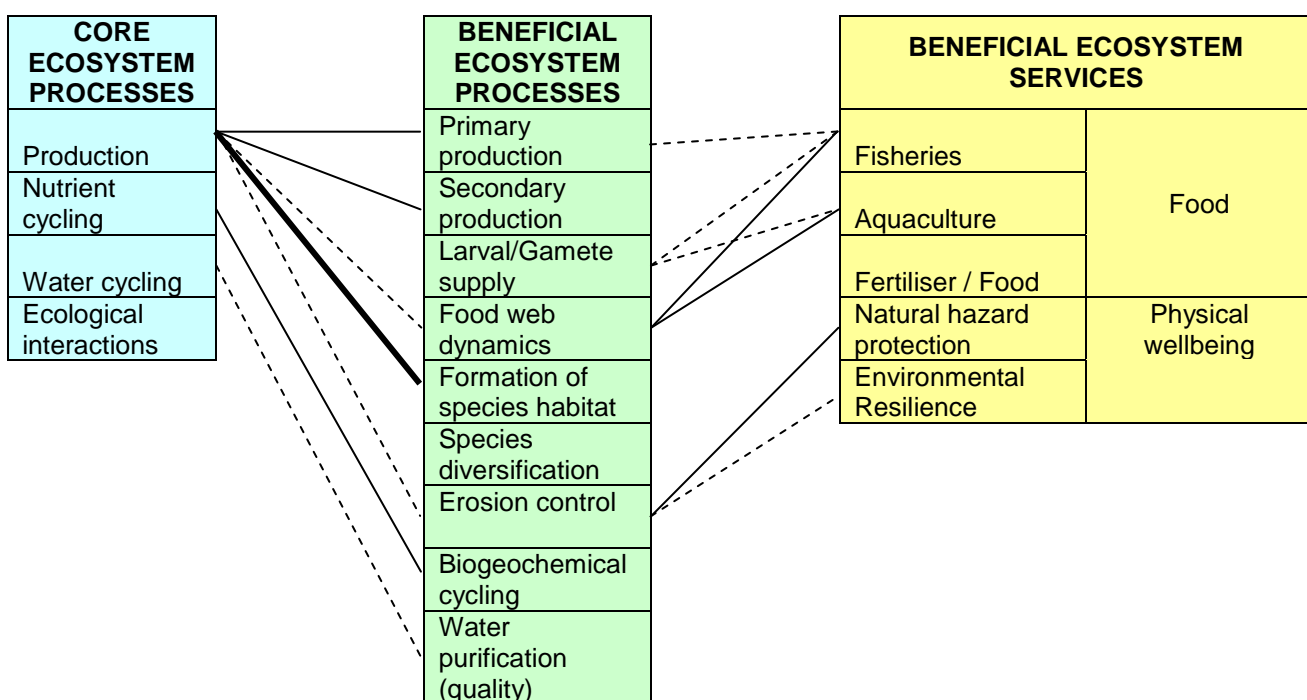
| CORE ECOSYSTEM PROCESSES |
|---|
| Production |
| Nutrient cycling |
| Water cycling |
| Ecological interactions |

| BENEFICIAL ECOSYSTEM PROCESSES |
|---|
| Primary production |
| Secondary production |
| Larval/Gamete supply |
| Food web dynamics |
| Formation of species habitat |
| Species diversification |
| Erosion control |
| Biogeochemical cycling |
| Water purification (quality) |

| BENEFICIAL ECOSYSTEM SERVICES | |
|---|---|
| Fisheries | Food |
| Aquaculture | |
| Fertiliser / Food | |
| Natural hazard protection | Physical wellbeing |
| Environmental Resilience | |